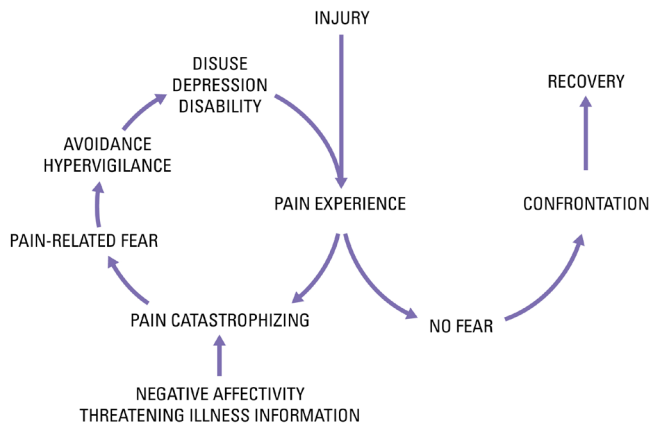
INJURY

DISUSE
DEPRESSION
DISABILITY

RECOVERY

AVOIDANCE
HYPERVIGILANCE

PAIN EXPERIENCE

CONFRONTATION

PAIN-RELATED FEAR

PAIN CATASTROPHIZING

NO FEAR

NEGATIVE AFFECTIVITY
THREATENING ILLNESS INFORMATION